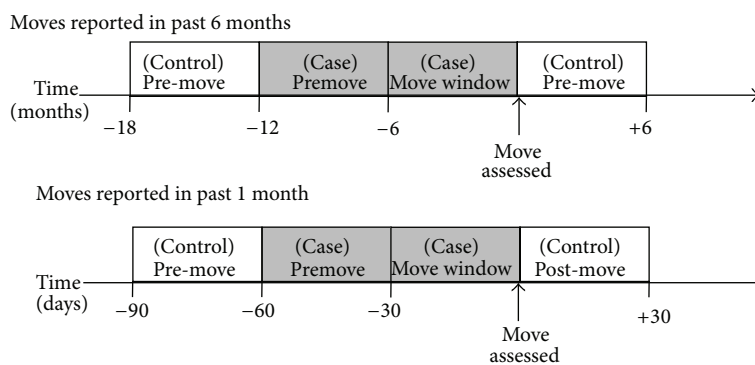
Moves reported in past 6 months

(Control) Pre-move

(Case) Premove

(Case) Move window

(Control) Pre-move

Time (months)

−18

−12

−6

+6

Move assessed

Moves reported in past 1 month

(Control) Pre-move

(Case) Premove

(Case) Move window

(Control) Post-move

Time (days)

−90

−60

−30

+30

Move assessed